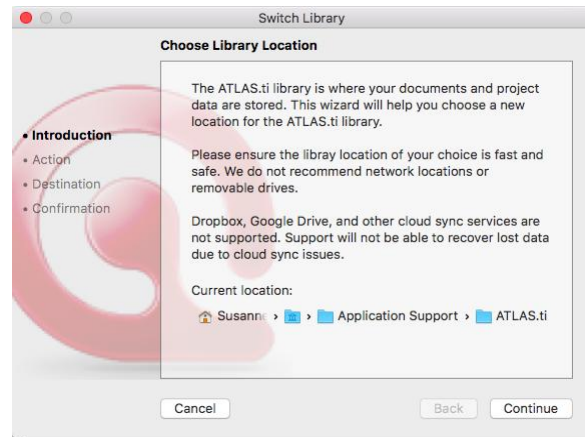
Switch Library

Choose Library Location

• Introduction
• Action
• Destination
• Confirmation

The ATLAS.ti library is where your documents and project data are stored. This wizard will help you choose a new location for the ATLAS.ti library.

Please ensure the libray location of your choice is fast and safe. We do not recommend network locations or removable drives.

Dropbox, Google Drive, and other cloud sync services are not supported. Support will not be able to recover lost data due to cloud sync issues.

Current location:

Susann › › Application Support › ATLAS.ti

Cancel

Back

Continue